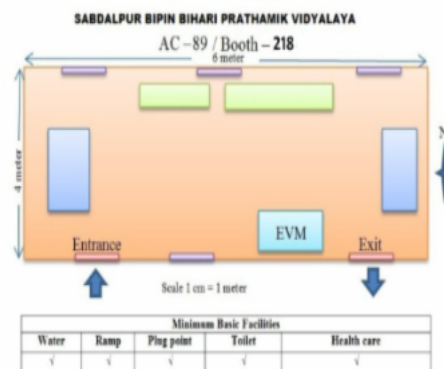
SABDALPUR BIPIN BIHARI PRATHAMIK VIDYALAYA

AC – 89 / Booth – 218

6 meter

4 meter

N

EVM

Entrance

Exit

Scale 1 cm = 1 meter

Minimum Basic Facilities

| Water | Ramp | Ping point | Toilet | Health care |
|---|---|---|---|---|
| √ | √ | √ | √ | √ |